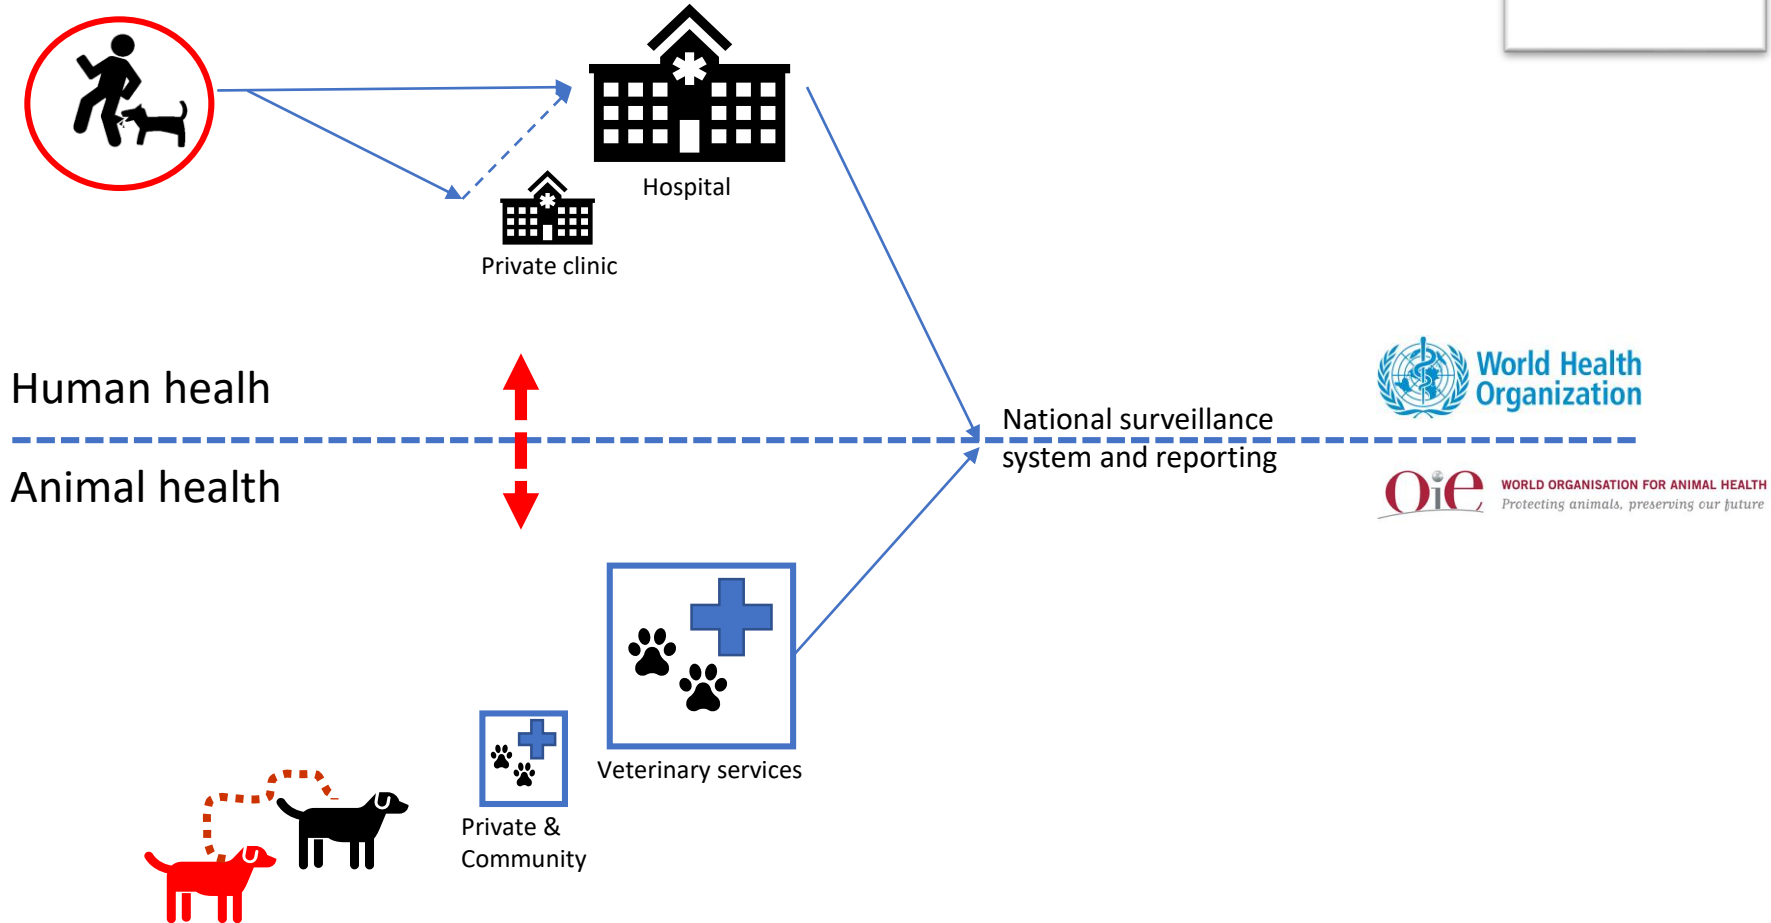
Hospital

Private clinic

Human healh

Animal health

National surveillance system and reporting

World Health Organization

OIE WORLD ORGANISATION FOR ANIMAL HEALTH
Protecting animals, preserving our future

Veterinary services

Private & Community